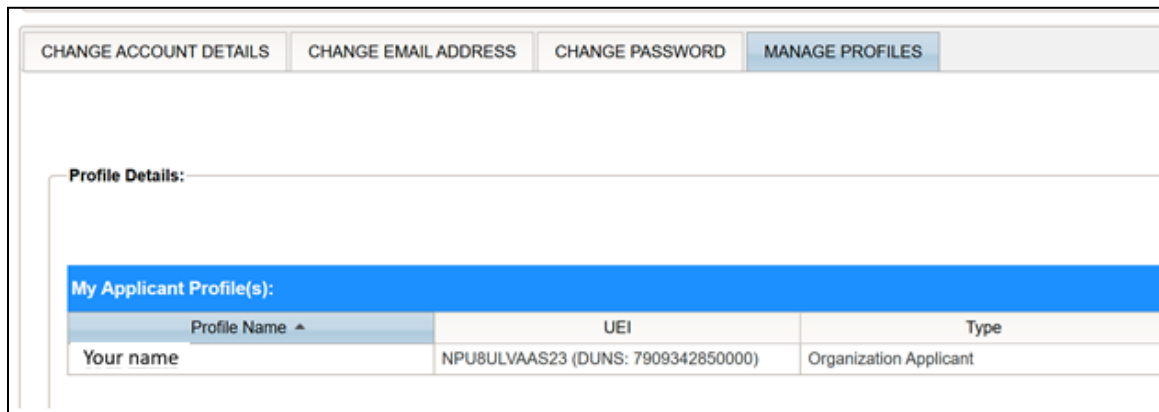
CHANGE ACCOUNT DETAILS | CHANGE EMAIL ADDRESS | CHANGE PASSWORD | MANAGE PROFILES

Profile Details:

My Applicant Profile(s):

| Profile Name ▲ | UEI | Type |
|---|---|---|
| Your name | NPU8ULVAAS23 (DUNS: 7909342850000) | Organization Applicant |